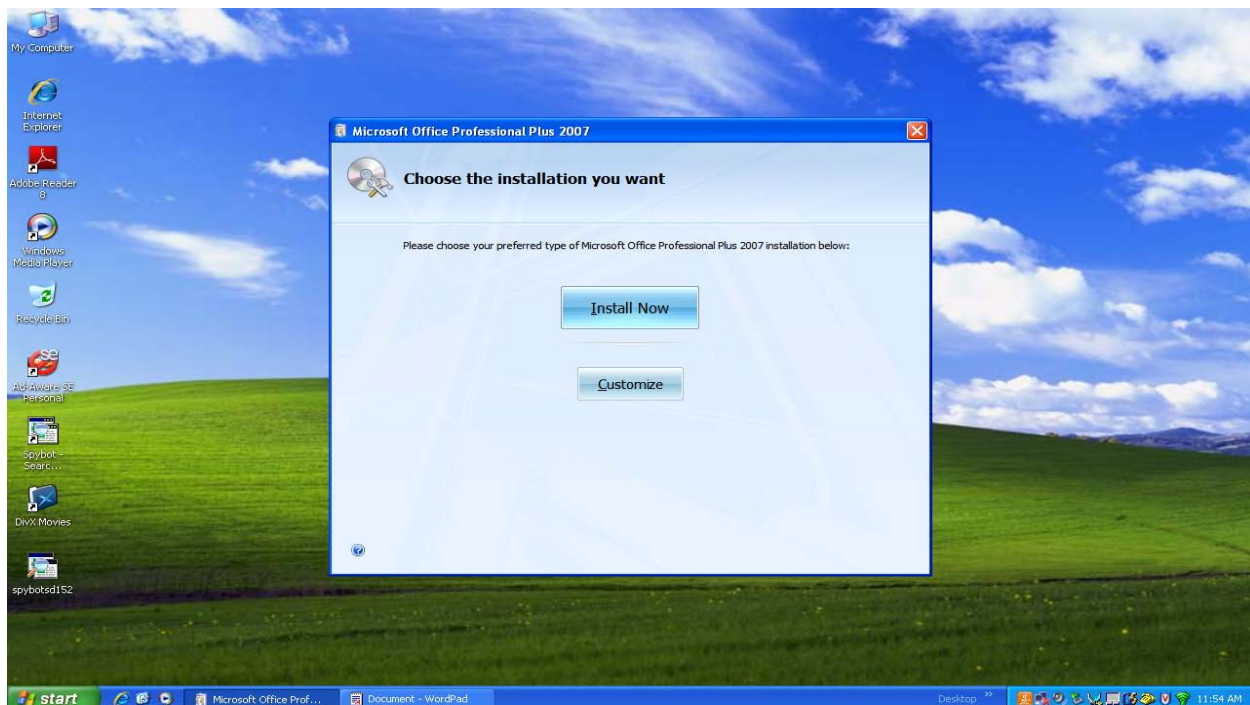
My Computer

Internet Explorer

Adobe Reader 8

Windows Media Player

Recycle Bin

Ad-Aware SE Personal

Spybot - Searc...

DivX Movies

spybotsd152

Microsoft Office Professional Plus 2007

Choose the installation you want

Please choose your preferred type of Microsoft Office Professional Plus 2007 installation below:

Install Now

Customize

start

Microsoft Office Prof...

Document - WordPad

Desktop

11:54 AM